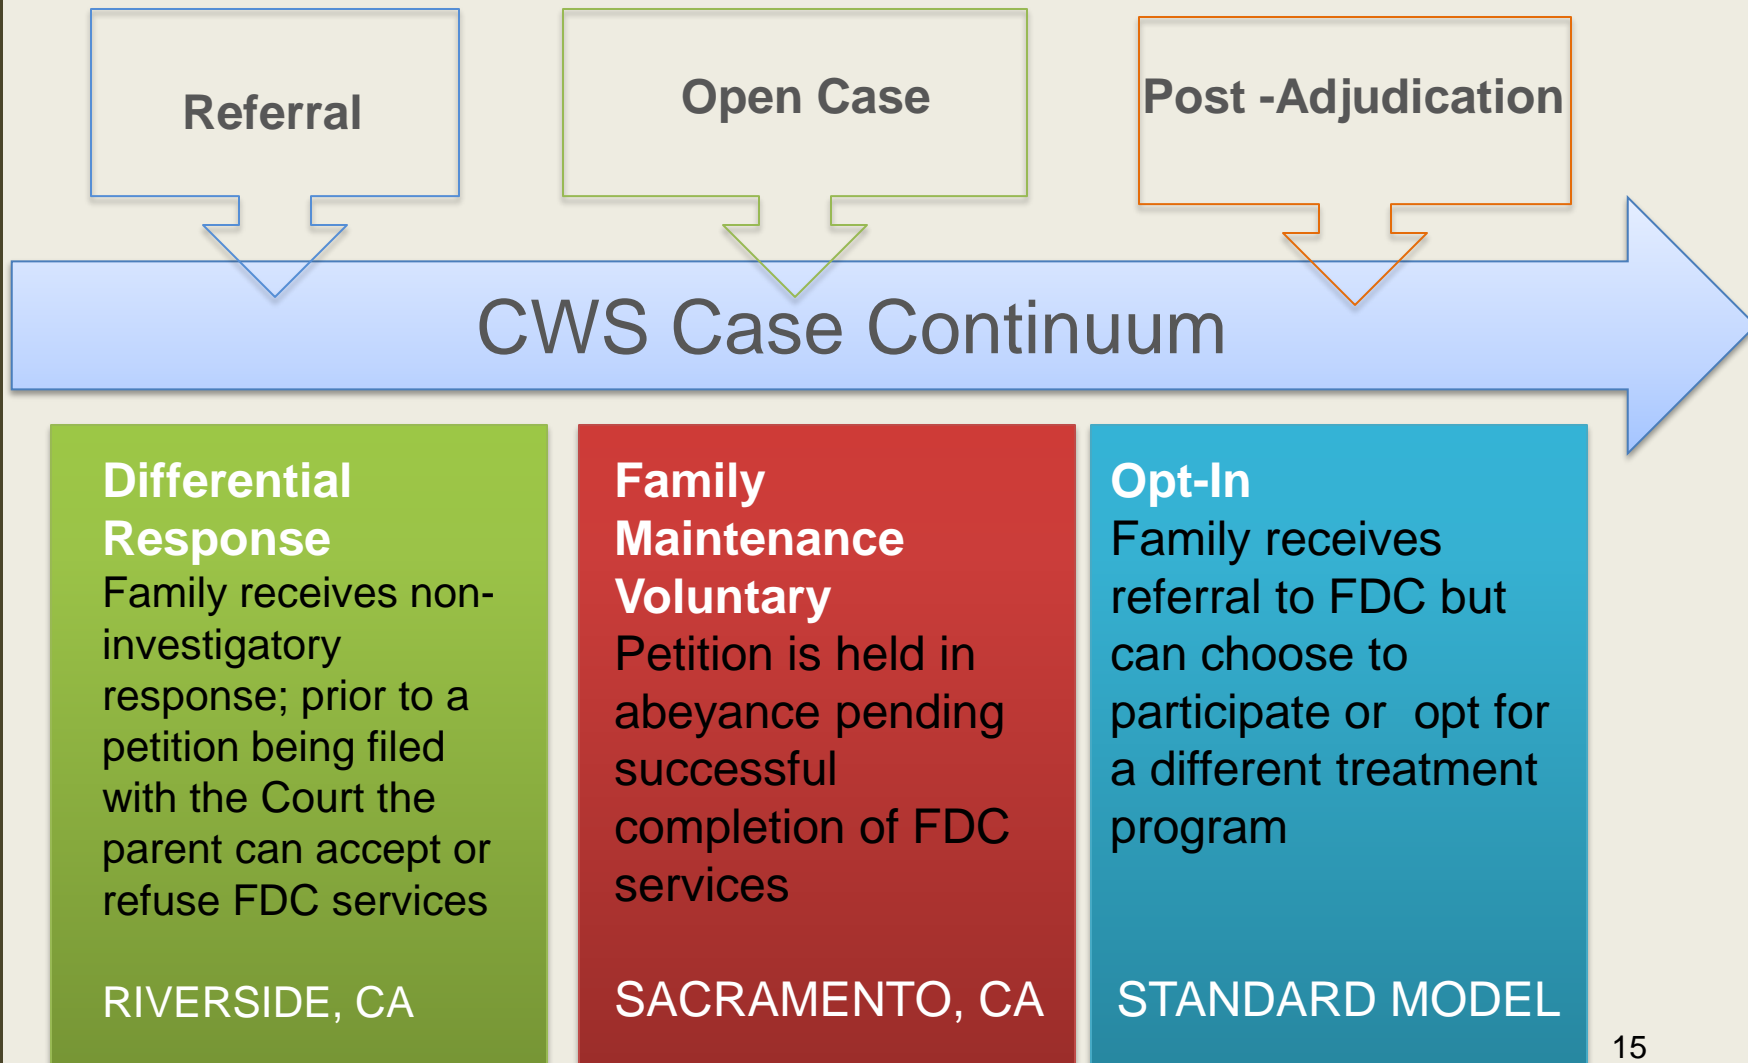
Referral

Open Case

Post -Adjudication

CWS Case Continuum

Differential Response
Family receives non-investigatory response; prior to a petition being filed with the Court the parent can accept or refuse FDC services

RIVERSIDE, CA

Family Maintenance Voluntary
Petition is held in abeyance pending successful completion of FDC services

SACRAMENTO, CA

Opt-In
Family receives referral to FDC but can choose to participate or opt for a different treatment program

STANDARD MODEL

15